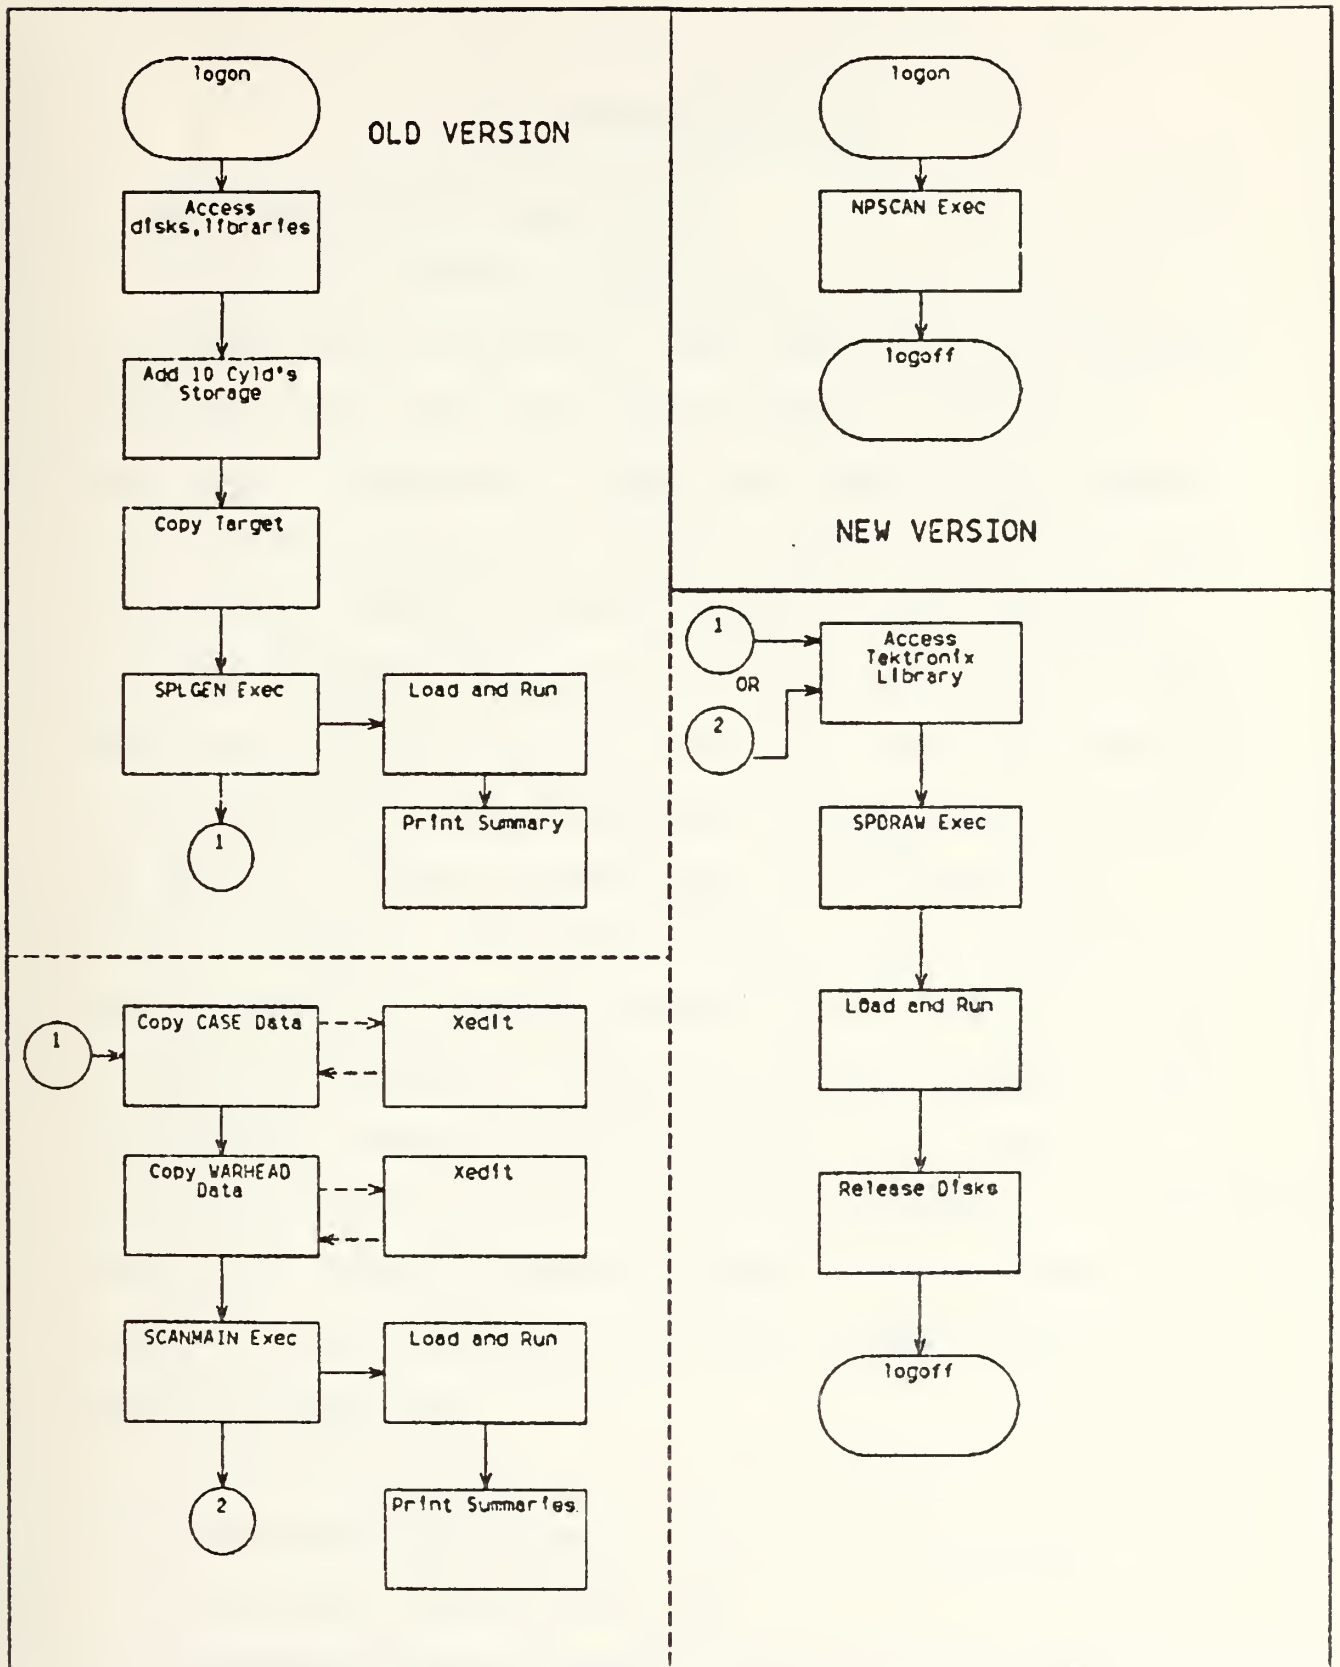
logon

OLD VERSION

Access disks, libraries

Add 10 Cyld's Storage

Copy Target

SPLGEN Exec

Load and Run

Print Summary

1

logon

NPSCAN Exec

logoff

NEW VERSION

1

OR

2

Access Tektronix Library

SPDRAW Exec

Load and Run

Release Disks

logoff

1

Copy CASE Data

Xedit

Copy WARHEAD Data

Xedit

SCANMAIN Exec

Load and Run

2

Print Summaries